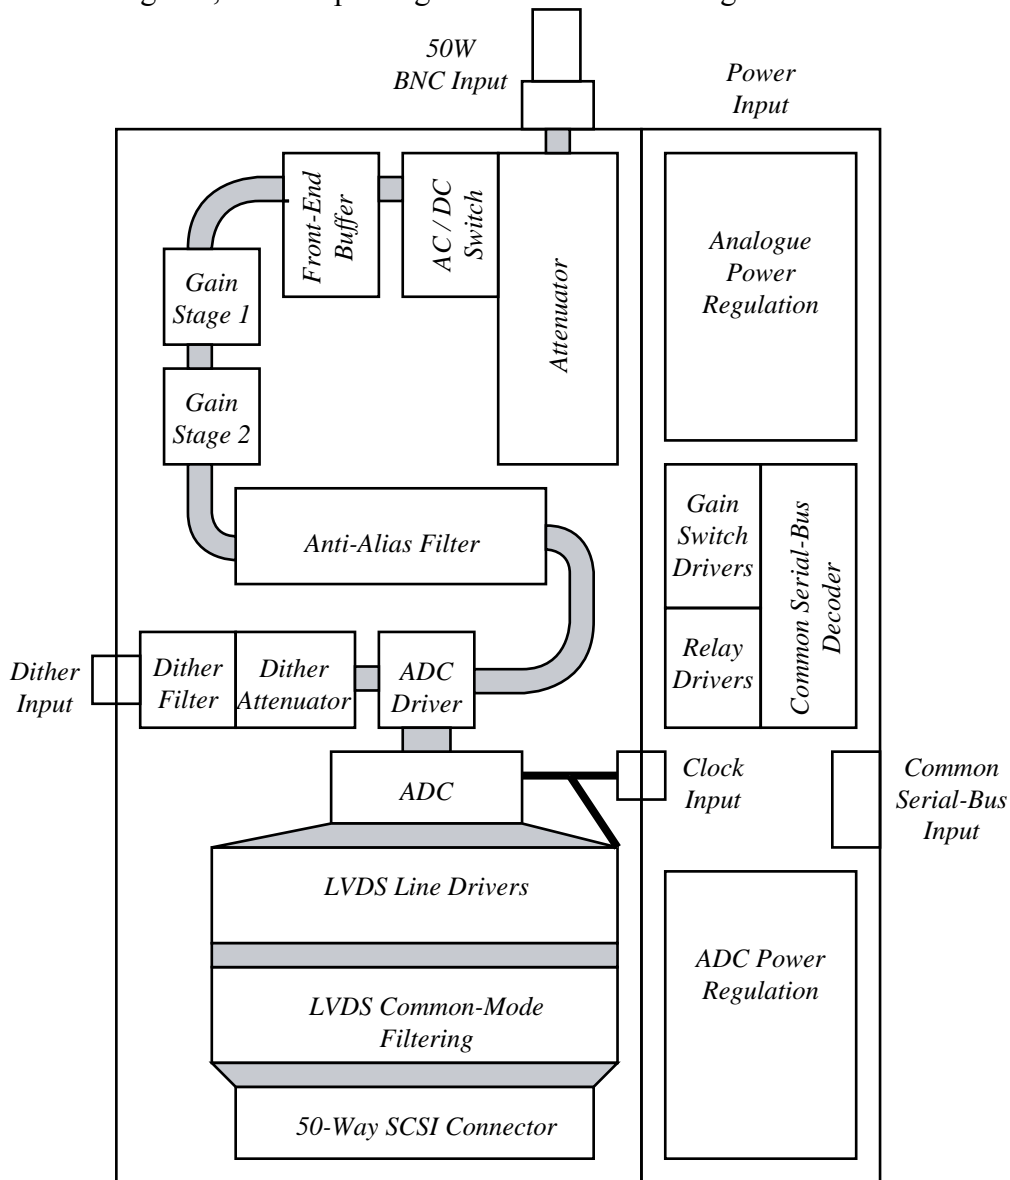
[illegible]

50W BNC Input

Power Input

Front-End Buffer

AC / DC Switch

Attenuator

Analogue Power Regulation

Gain Stage 1

Gain Stage 2

Anti-Alias Filter

Gain Switch Drivers

Relay Drivers

Common Serial-Bus Decoder

Dither Input

Dither Filter

Dither Attenuator

ADC Driver

ADC

Clock Input

Common Serial-Bus Input

LVDS Line Drivers

LVDS Common-Mode Filtering

ADC Power Regulation

50-Way SCSI Connector